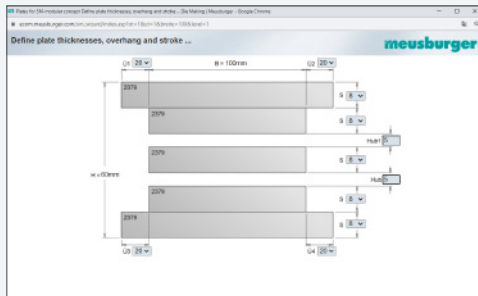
Plates for SM modular concept: Define plate thickness, overhang and stroke... Die Making | Meusburger - Google Chrome

ecom.meusburger.com/sm_concept/index.asp?id=1&b=180mm=180&level=1

Define plate thicknesses, overhang and stroke ...

meusburger

Ü1 20

B = 180mm

Ü2 20

2379

S 8

2379

S 8

Hub1 5

2379

S 8

Hub2 5

W = 60mm

2379

S 8

2379

S 8

Ü3 20

Ü4 20